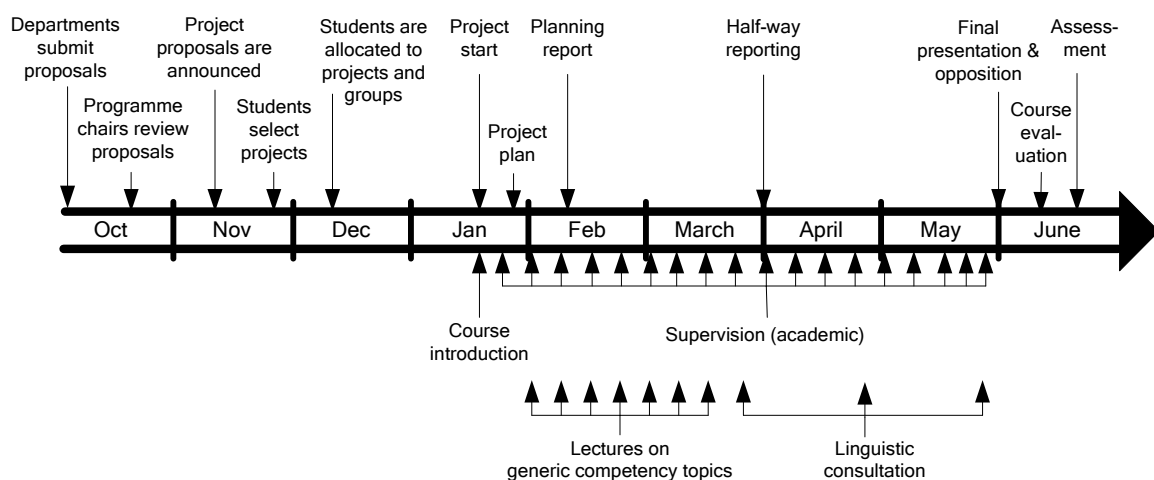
Departments submit proposals

Programme chairs review proposals

Project proposals are announced

Students select projects

Students are allocated to projects and groups

Project start

Project plan

Planning report

Half-way reporting

Final presentation & opposition

Course evaluation

Assessment

Oct

Nov

Dec

Jan

Feb

March

April

May

June

Course introduction

Supervision (academic)

Lectures on generic competency topics

Linguistic consultation